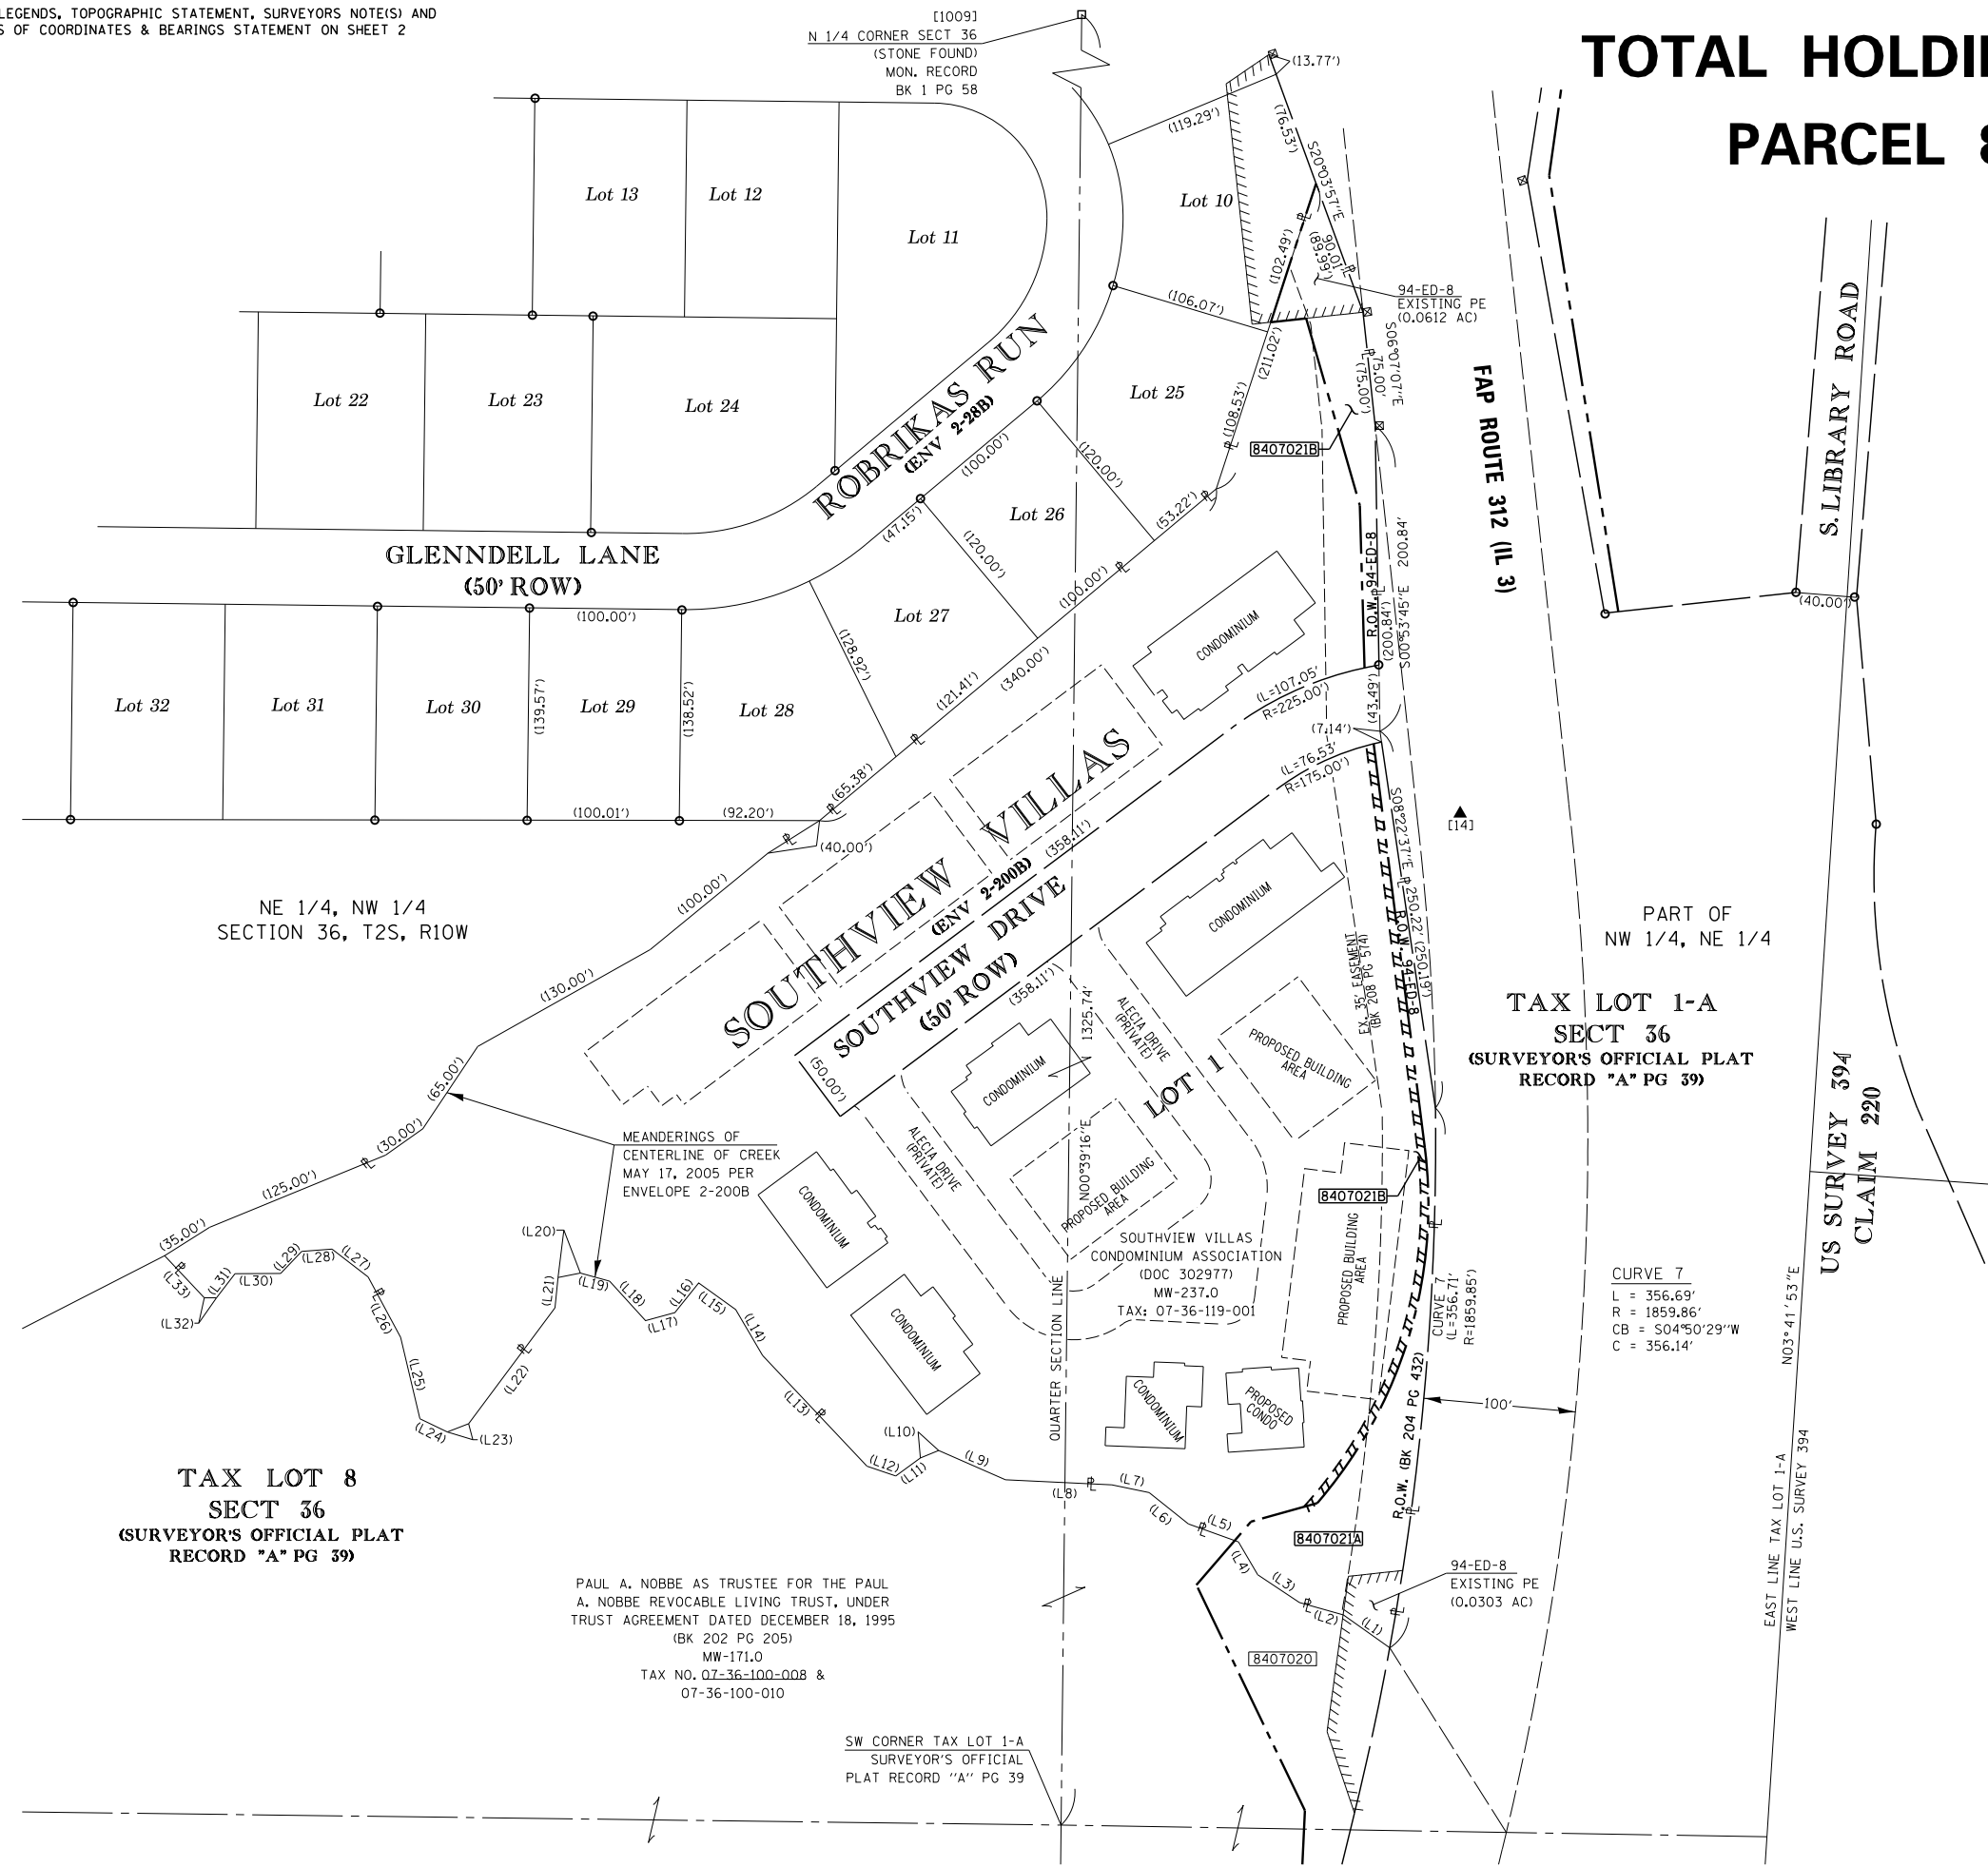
LEGENDS, TOPOGRAPHIC STATEMENT, SURVEYORS NOTE(S) AND
S OF COORDINATES & BEARINGS STATEMENT ON SHEET 2

TOTAL HOLDI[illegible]
PARCEL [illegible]

[1009]
N 1/4 CORNER SECT 36
(STONE FOUND)
MON. RECORD
BK 1 PG 58

(13.77')
(119.29')
(76.53')
S20°03'57"E
(102.49')
(89.96')
Lot 13
Lot 12
Lot 11
Lot 10
94-ED-8
EXISTING PE
(0.0612 AC)
(106.07')
(211.02')
S06°07'07"E
(75.00')
(75.00')
Lot 22
Lot 23
Lot 24
Lot 25
ROBRIKAS RUN
(ENV 2-28B)
(108.53')
8407021B
FAP ROUTE 312 (IL 3)
S. LIBRARY ROAD
(100.00')
(120.00')
(53.22')
(47.15')
(120.00')
Lot 26
R.O.W. 94-ED-8
S00°53'45"E 200.84'
(200.84')
GLENNDELL LANE
(50' ROW)
(100.00')
(40.00')
(100.00')
Lot 27
(340.00')
CONDOMINIUM
(128.92')
(121.41')
Lot 32
Lot 31
Lot 30
(139.57')
Lot 29
(138.52')
Lot 28
(L=107.05'
R=225.00')
(43.49')
(7.14')
SOUTHVIEW VILLAS
(L=76.53'
R=175.00')
(65.38')
(100.01')
(92.20')
S08°22'37"E 250.22' (250.19')
[14]
(40.00')
(358.11')
R.O.W. 94-ED-8
(100.00')
(ENV 2-200B)
SOUTHVIEW DRIVE
CONDOMINIUM
NE 1/4, NW 1/4
SECTION 36, T2S, R10W
PART OF
NW 1/4, NE 1/4
(50' ROW)
(358.11')
EX. 35' EASEMENT
(BK 208 PG 574)
(130.00')
1325.74'
ALECIA DRIVE
(PRIVATE)
TAX LOT 1-A
SECT 36
(SURVEYOR'S OFFICIAL PLAT
RECORD "A" PG 39)
(50.00')
CONDOMINIUM
LOT 1
PROPOSED BUILDING
AREA
(65.00')
N00°39'16"E
ALECIA DRIVE
(PRIVATE)
(30.00')
MEANDERINGS OF
CENTERLINE OF CREEK
MAY 17, 2005 PER
ENVELOPE 2-200B
PROPOSED BUILDING
AREA
US SURVEY 394
CLAIM 220
(125.00')
CONDOMINIUM
8407021B
(35.00')
(L20)
SOUTHVIEW VILLAS
CONDOMINIUM ASSOCIATION
(DOC 302977)
MW-237.0
TAX: 07-36-119-001
PROPOSED BUILDING
AREA
CURVE 7
(L=356.71'
R=1859.85')
CURVE 7
L = 356.69'
R = 1859.86'
CB = S04°50'29"W
C = 356.14'
(L33)
(L31)
(L30)
(L29)
(L28)
(L27)
(L21)
(L19)
(L18)
(L16)
(L15)
(L32)
(L26)
(L17)
(L14)
CONDOMINIUM
N03°41'53"E
QUARTER SECTION LINE
CONDOMINIUM
PROPOSED
CONDO
(L25)
(L22)
(L13)
100'
(L24)
(L23)
(L10)
(L9)
TAX LOT 8
SECT 36
(SURVEYOR'S OFFICIAL PLAT
RECORD "A" PG 39)
(L12)
(L11)
(L8)
(L7)
R.O.W. (BK 204 PG 432)
(L6)
(L5)
8407021A
(L4)
94-ED-8
EXISTING PE
(0.0303 AC)
PAUL A. NOBBE AS TRUSTEE FOR THE PAUL
A. NOBBE REVOCABLE LIVING TRUST, UNDER
TRUST AGREEMENT DATED DECEMBER 18, 1995
(BK 202 PG 205)
MW-171.0
TAX NO. 07-36-100-008 &
07-36-100-010
(L3)
(L2)
(L1)
EAST LINE TAX LOT 1-A
WEST LINE U.S. SURVEY 394
8407020
SW CORNER TAX LOT 1-A
SURVEYOR'S OFFICIAL
PLAT RECORD "A" PG 39